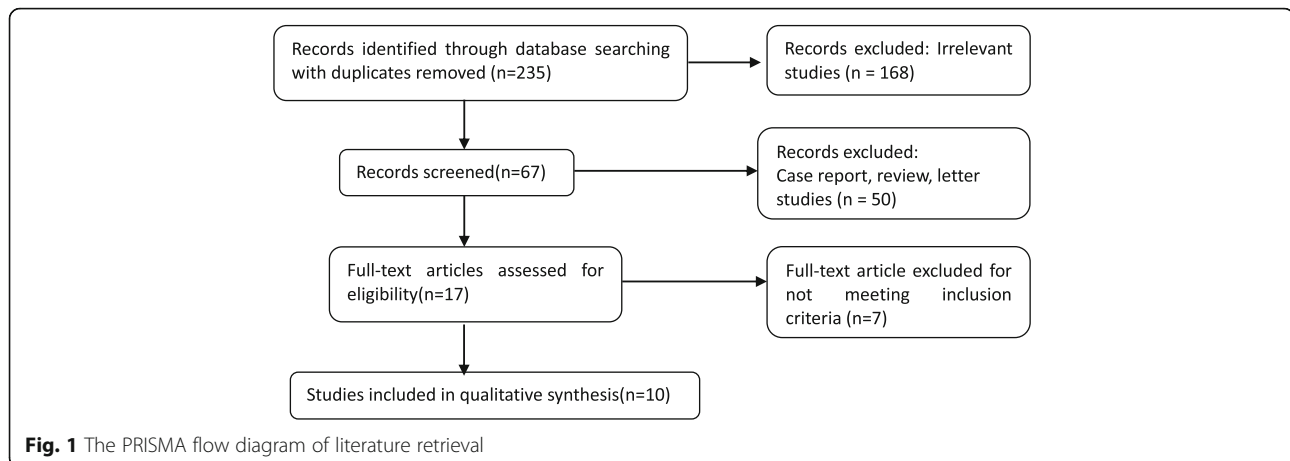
Records identified through database searching with duplicates removed (n=235)

Records excluded: Irrelevant studies (n = 168)

Records screened(n=67)

Records excluded: Case report, review, letter studies (n = 50)

Full-text articles assessed for eligibility(n=17)

Full-text article excluded for not meeting inclusion criteria (n=7)

Studies included in qualitative synthesis(n=10)

**Fig. 1** The PRISMA flow diagram of literature retrieval